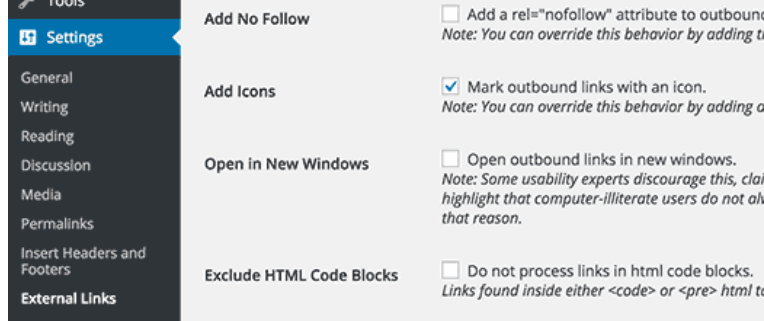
Tools

Settings

General

Writing

Reading

Discussion

Media

Permalinks

Insert Headers and Footers

External Links

Add No Follow

Add a rel="nofollow" attribute to outbounc

Note: You can override this behavior by adding t

Add Icons

Mark outbound links with an icon.

Note: You can override this behavior by adding a

Open in New Windows

Open outbound links in new windows.

Note: Some usability experts discourage this, cla highlight that computer-illiterate users do not al that reason.

Exclude HTML Code Blocks

Do not process links in html code blocks.

Links found inside either <code> or <pre> html t